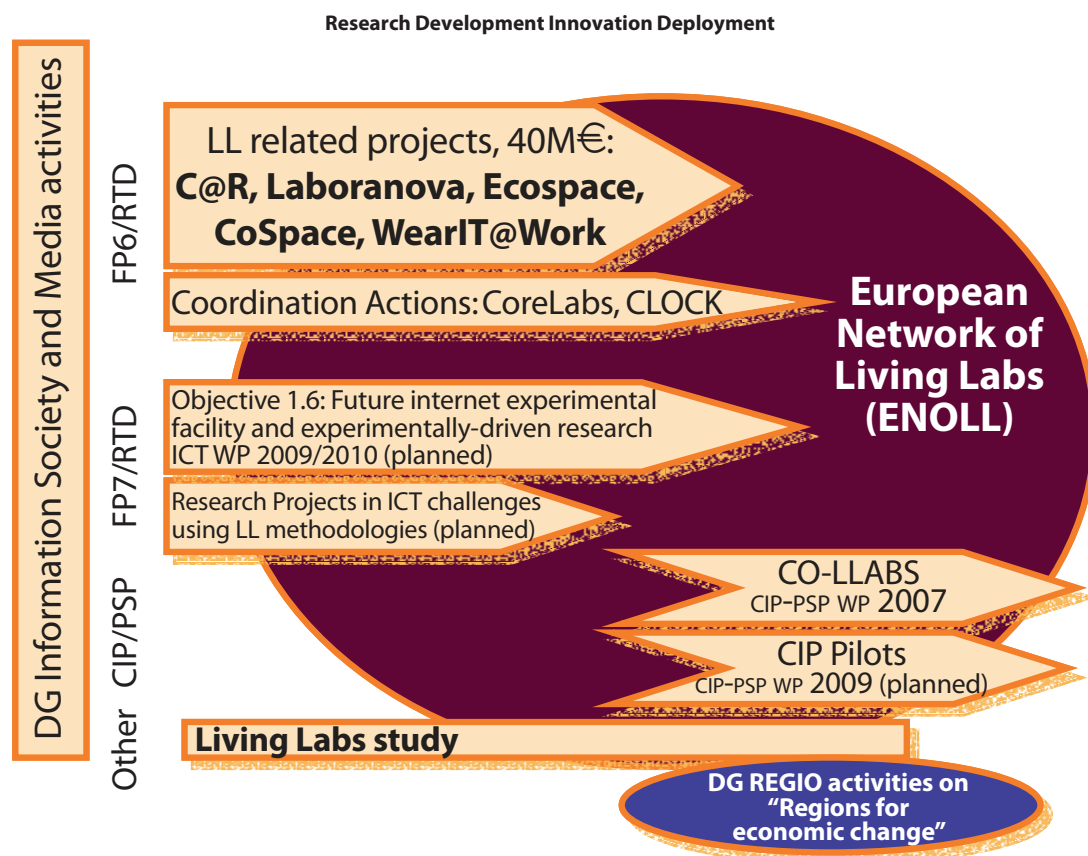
Research Development Innovation Deployment

DG Information Society and Media activities

FP6/RTD

LL related projects, 40M€:
C@R, Laboranova, Ecospace, CoSpace, WearIT@Work

Coordination Actions: CoreLabs, CLOCK

European Network of Living Labs (ENOLL)

FP7/RTD

Objective 1.6: Future internet experimental facility and experimentally-driven research ICT WP 2009/2010 (planned)

Research Projects in ICT challenges using LL methodologies (planned)

CIP/PSP

CO-LLABS
CIP-PSP WP 2007

CIP Pilots
CIP-PSP WP 2009 (planned)

Other

Living Labs study

DG REGIO activities on "Regions for economic change"